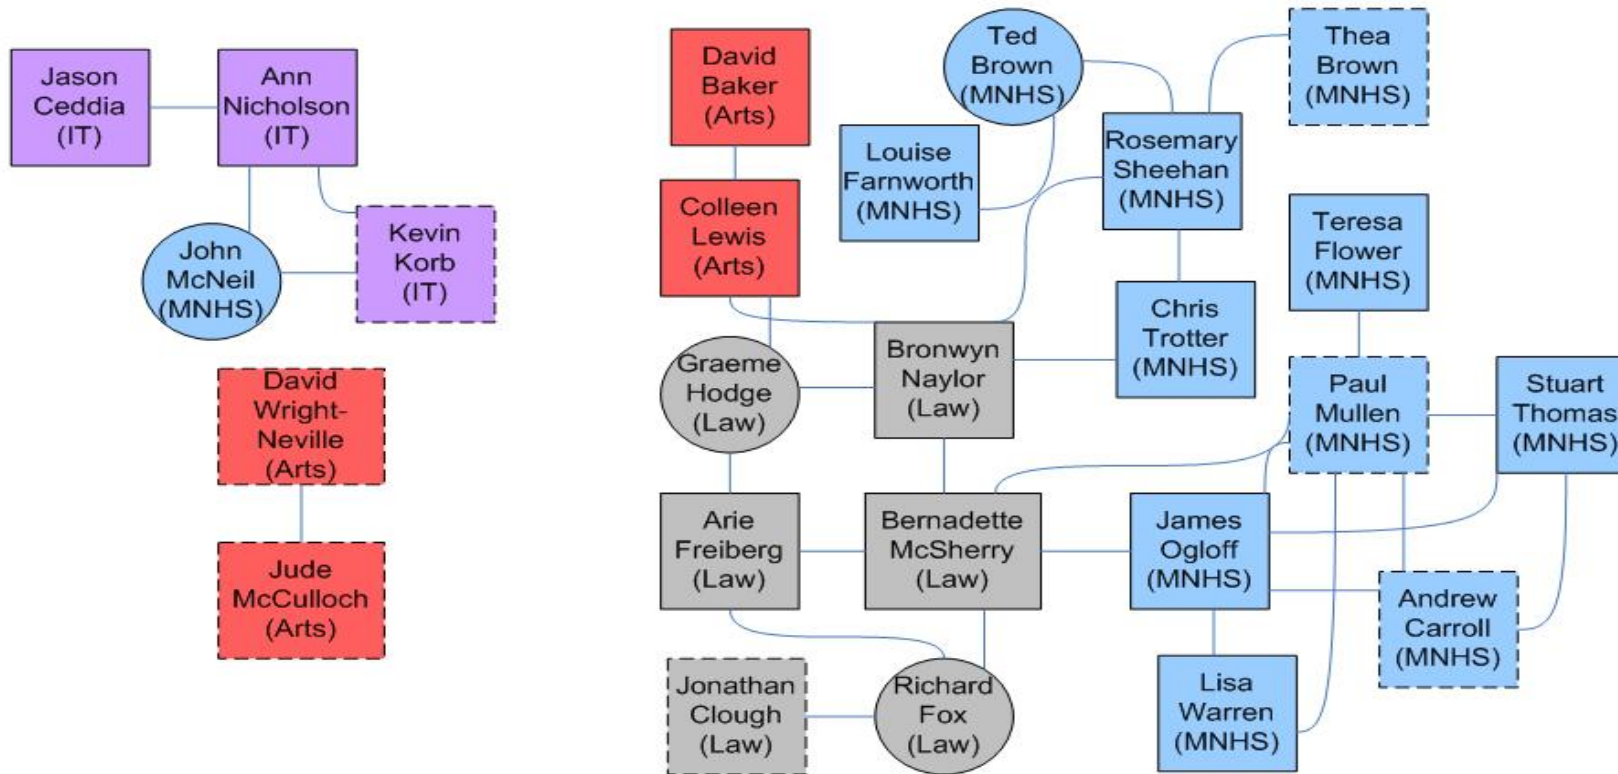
Jason Ceddia (IT)

Ann Nicholson (IT)

John McNeil (MNHS)

Kevin Korb (IT)

David Wright-Neville (Arts)

Jude McCulloch (Arts)

David Baker (Arts)

Colleen Lewis (Arts)

Ted Brown (MNHS)

Louise Farnworth (MNHS)

Rosemary Sheehan (MNHS)

Thea Brown (MNHS)

Teresa Flower (MNHS)

Graeme Hodge (Law)

Bronwyn Naylor (Law)

Chris Trotter (MNHS)

Paul Mullen (MNHS)

Stuart Thomas (MNHS)

Arie Freiberg (Law)

Bernadette McSherry (Law)

James Ogloff (MNHS)

Andrew Carroll (MNHS)

Jonathan Clough (Law)

Richard Fox (Law)

Lisa Warren (MNHS)